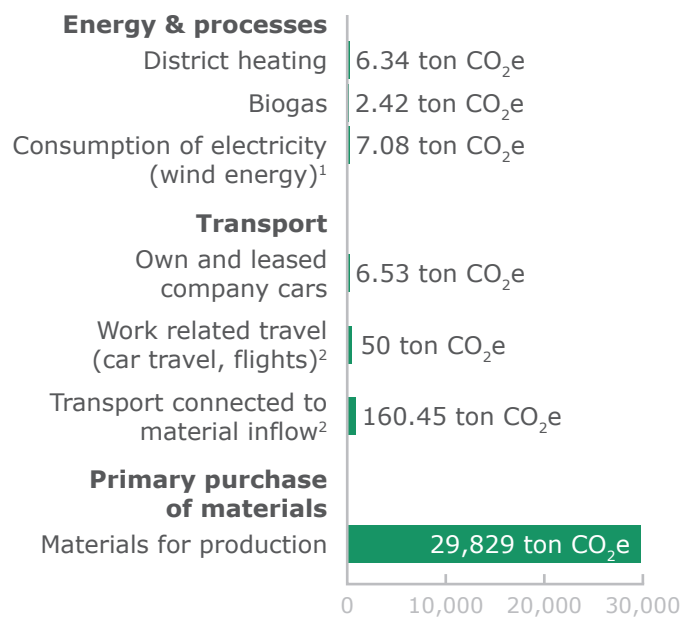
**Energy & processes**

District heating 6.34 ton $CO_2$e

Biogas 2.42 ton $CO_2$e

Consumption of electricity (wind energy)$^1$ 7.08 ton $CO_2$e

**Transport**

Own and leased company cars 6.53 ton $CO_2$e

Work related travel (car travel, flights)$^2$ 50 ton $CO_2$e

Transport connected to material inflow$^2$ 160.45 ton $CO_2$e

**Primary purchase of materials**

Materials for production 29,829 ton $CO_2$e

0 10,000 20,000 30,000